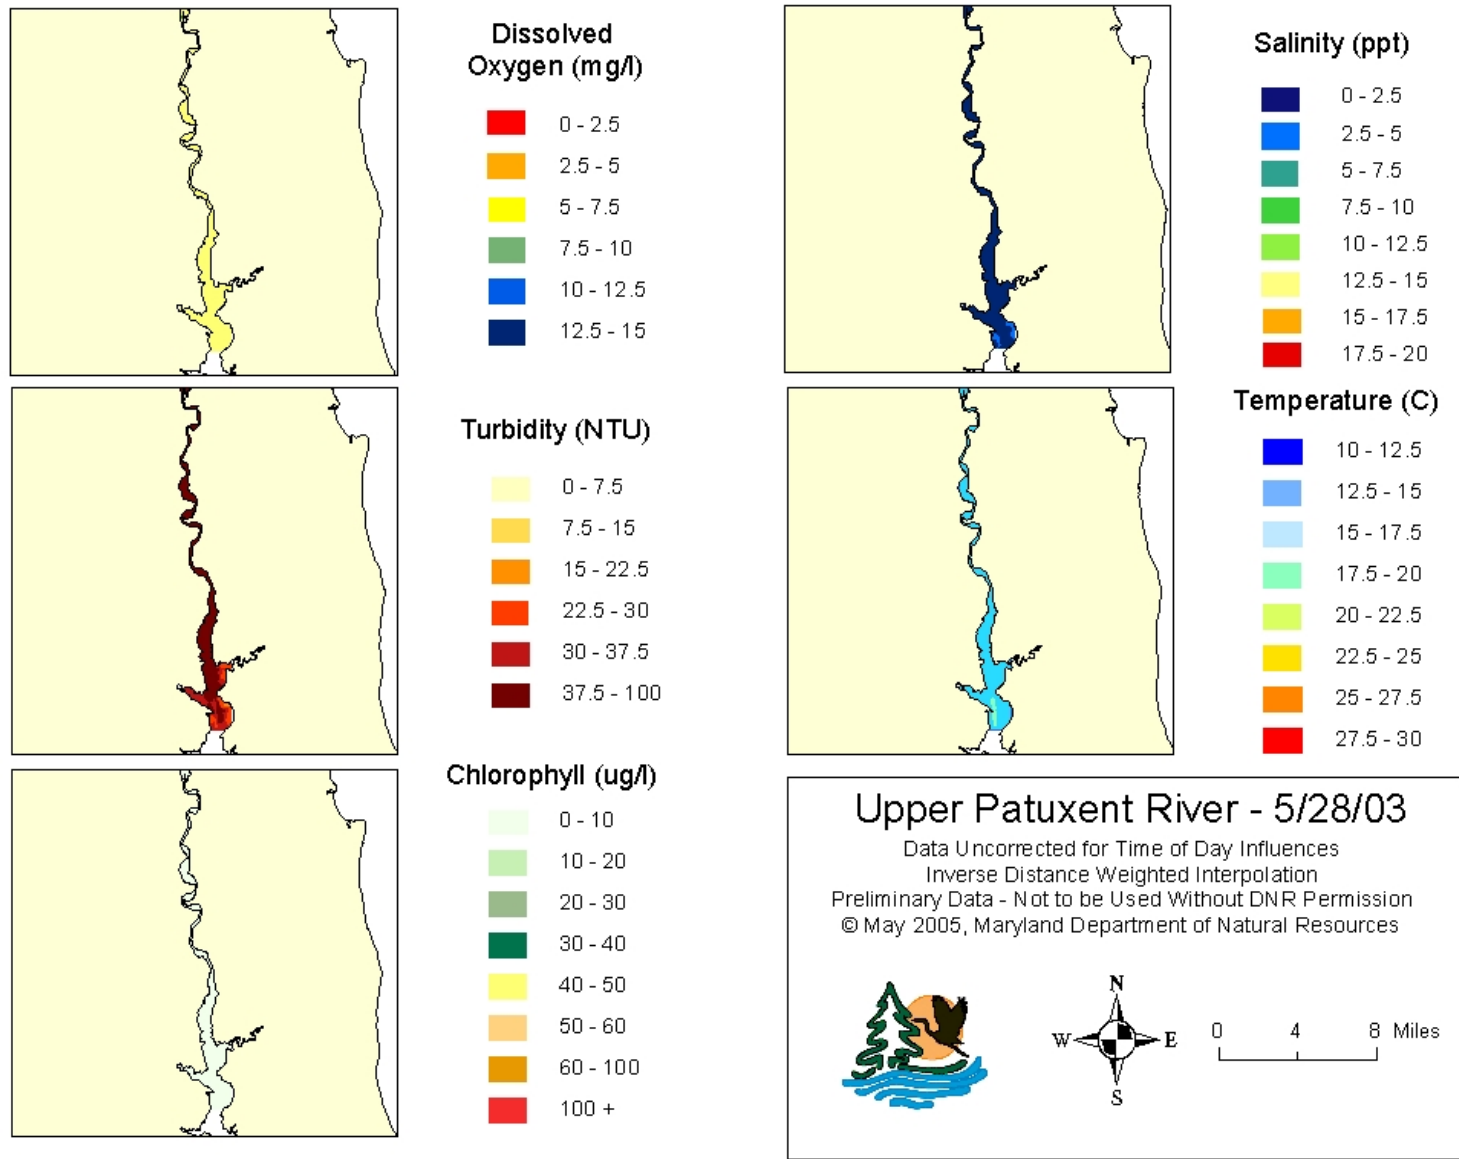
Dissolved Oxygen (mg/l)

0 - 2.5
2.5 - 5
5 - 7.5
7.5 - 10
10 - 12.5
12.5 - 15

Salinity (ppt)

0 - 2.5
2.5 - 5
5 - 7.5
7.5 - 10
10 - 12.5
12.5 - 15
15 - 17.5
17.5 - 20

Turbidity (NTU)

0 - 7.5
7.5 - 15
15 - 22.5
22.5 - 30
30 - 37.5
37.5 - 100

Temperature (C)

10 - 12.5
12.5 - 15
15 - 17.5
17.5 - 20
20 - 22.5
22.5 - 25
25 - 27.5
27.5 - 30

Chlorophyll (ug/l)

0 - 10
10 - 20
20 - 30
30 - 40
40 - 50
50 - 60
60 - 100
100 +

Upper Patuxent River - 5/28/03

Data Uncorrected for Time of Day Influences
Inverse Distance Weighted Interpolation
Preliminary Data - Not to be Used Without DNR Permission
© May 2005, Maryland Department of Natural Resources

N
W E
S

0 4 8 Miles